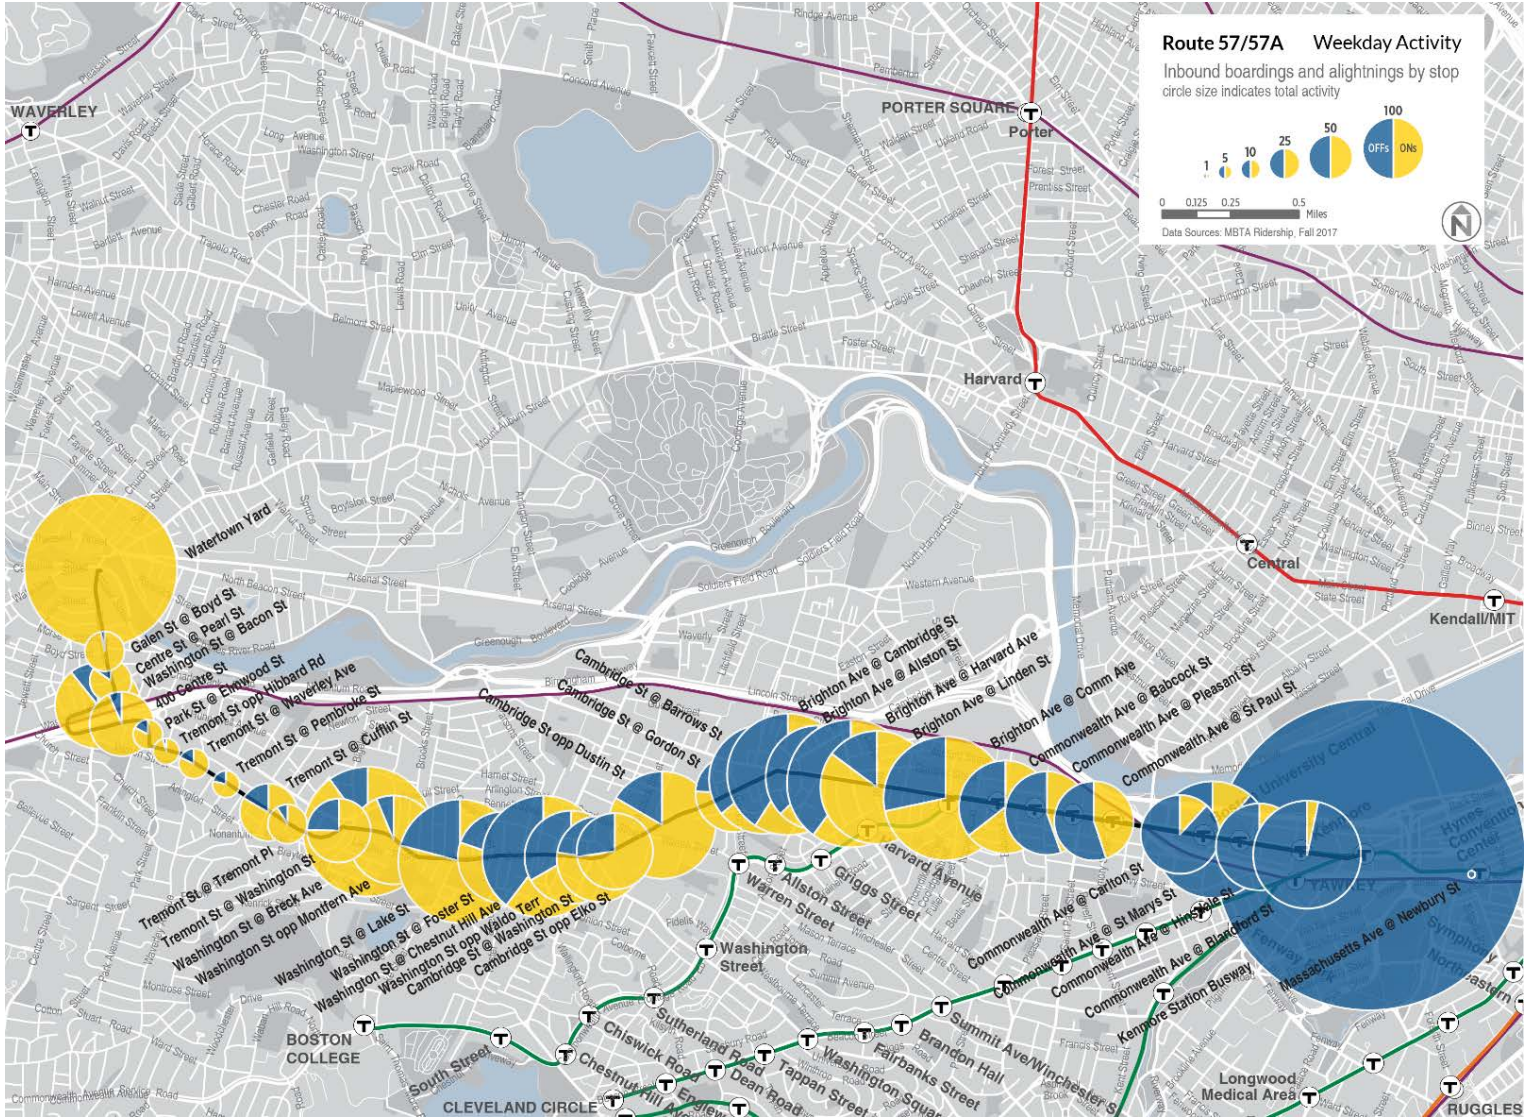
Route 57/57A    Weekday Activity

Inbound boardings and alightnings by stop
circle size indicates total activity

1
5
10
25
50
100
OFFs
ONs

0   0.125   0.25   0.5 Miles

Data Sources: MBTA Ridership, Fall 2017

N

WAVERLEY
PORTER SQUARE
Porter
Harvard
Central
Kendall/MIT
BOSTON COLLEGE
CLEVELAND CIRCLE
Washington Street
Longwood Medical Area
RUGGLES

Watertown Yard
Galen St @ Boyd St
Centre St @ Pearl St
Washington St @ Bacon St
400 Centre St
Park St @ Elmwood St
Tremont St opp Hibbard Rd
Tremont St @ Waverley Ave
Tremont St @ Pembroke St
Tremont St @ Cuffin St
Cambridge St @ Barrows St
Cambridge St @ Gordon St
Cambridge St opp Dustin St
Brighton Ave @ Cambridge St
Brighton Ave @ Allston St
Brighton Ave @ Harvard Ave
Brighton Ave @ Linden St
Brighton Ave @ Comm Ave
Commonwealth Ave @ Babcock St
Commonwealth Ave @ Pleasant St
Commonwealth Ave @ St Paul St
Tremont St @ Tremont Pl
Tremont St @ Washington St
Washington St @ Breck Ave
Washington St opp Montfern Ave
Washington St @ Lake St
Washington St @ Foster St
Washington St @ Chestnut Hill Ave
Washington St opp Waldo Terr
Washington St @ Washington St
Cambridge St opp Elko St
Commonwealth Ave @ Carlton St
Commonwealth Ave @ St Marys St
Commonwealth Ave @ Hinsdale St
Commonwealth Ave @ Blandford St
Kenmore Station Busway
Massachusetts Ave @ Newbury St
Allston Street
Warren Street
Griggs Street
Harvard Avenue
Sutherland Road
Chiswick Road
Chestnut Hill Avenue
South Street
Dean Road
Tappan Street
Washington Square
Fairbanks Street
Brandon Hall
Summit Ave/Winchester St